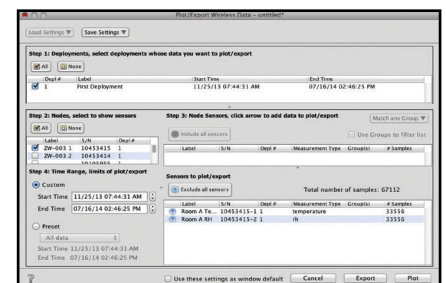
Plot/Export Wireless Data – untitled*

Load Settings ▼ Save Settings ▼

Step 1: Deployments, select deployments whose data you want to plot/export

All None

| | Depl # | Label | Start Time | End Time |
|---|---|---|---|---|
| ☑ | 1 | First Deployment | 11/25/13 07:44:31 AM | 07/16/14 02:46:25 PM |

Step 2: Nodes, select to show sensors

All None

| | Label | S/N | Depl # |
|---|---|---|---|
| ☑ | ZW-003 1 | 10453415 | 1 |
| ☐ | ZW-003 2 | 10453414 | 1 |
| | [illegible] | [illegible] | |

Step 3: Node Sensors, click arrow to add data to plot/export

Match any Group ▼

Include all sensors

Use Groups to filter list

| Label | S/N | Depl # | Measurement Type | Group(s) | # Samples |
|---|---|---|---|---|---|

Step 4: Time Range, limits of plot/export

Custom

Start Time 11/25/13 07:44:31 AM

End Time 07/16/14 02:46:25 PM

Preset

All data

Start Time 11/25/13 07:44:31 AM

End Time 07/16/14 02:46:25 PM

Sensors to plot/export

Exclude all sensors

Total number of samples: 67112

| Label | S/N | Depl # | Measurement Type | Group(s) | # Samples |
|---|---|---|---|---|---|
| Room A Te... | 10453415-1 | 1 | temperature | | 33556 |
| Room A RH | 10453415-2 | 1 | rh | | 33556 |

?

Use these settings as window default

Cancel Export Plot